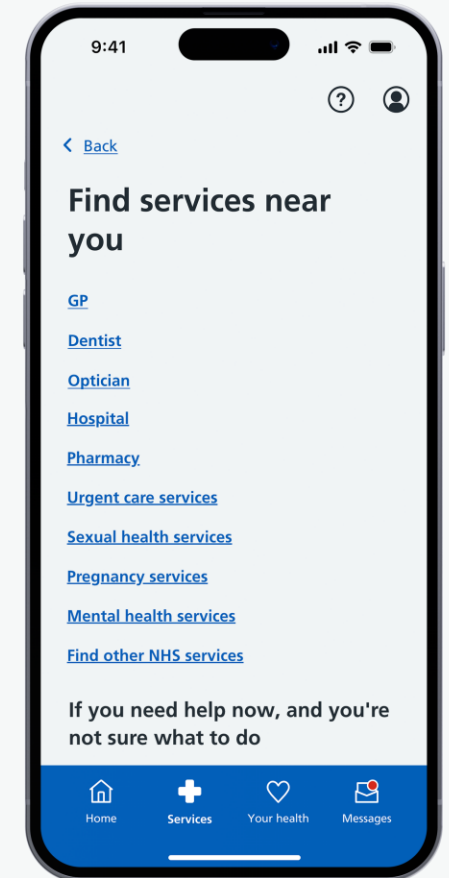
9:41

Back

Find services near you

GP

Dentist

Optician

Hospital

Pharmacy

Urgent care services

Sexual health services

Pregnancy services

Mental health services

Find other NHS services

If you need help now, and you're not sure what to do

Home
Services
Your health
Messages